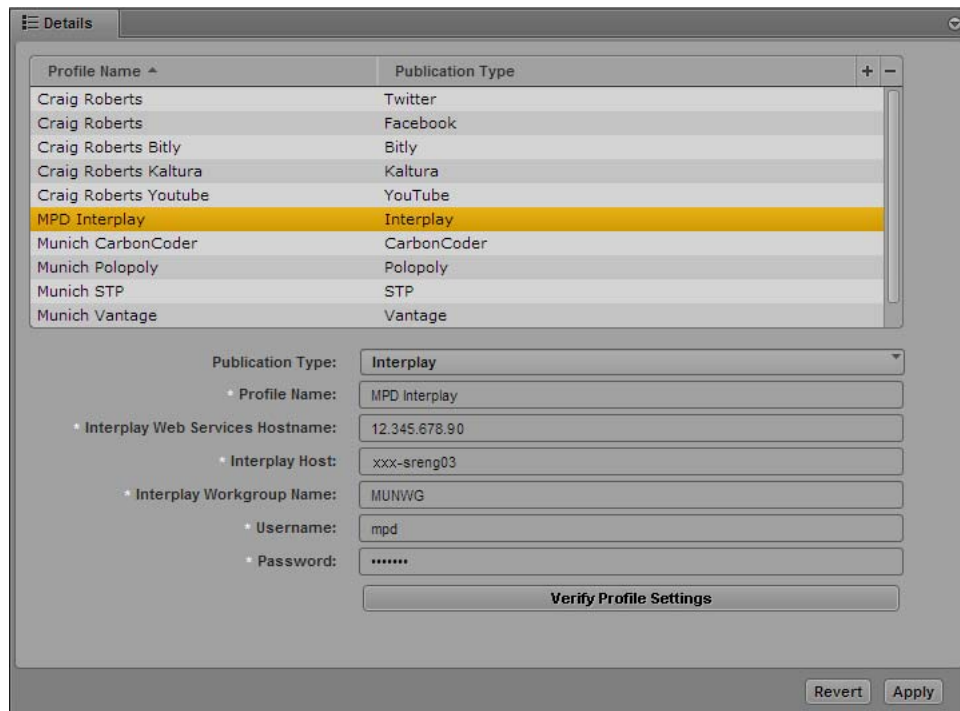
Details

| Profile Name | Publication Type |
|---|---|
| Craig Roberts | Twitter |
| Craig Roberts | Facebook |
| Craig Roberts Bitly | Bitly |
| Craig Roberts Kaltura | Kaltura |
| Craig Roberts Youtube | YouTube |
| MPD Interplay | Interplay |
| Munich CarbonCoder | CarbonCoder |
| Munich Polopoly | Polopoly |
| Munich STP | STP |
| Munich Vantage | Vantage |

+ −

Publication Type: Interplay
Profile Name: MPD Interplay
Interplay Web Services Hostname: 12.345.678.90
Interplay Host: xxx-sreng03
Interplay Workgroup Name: MUNWG
Username: mpd
Password: •••••••

Verify Profile Settings

Revert Apply